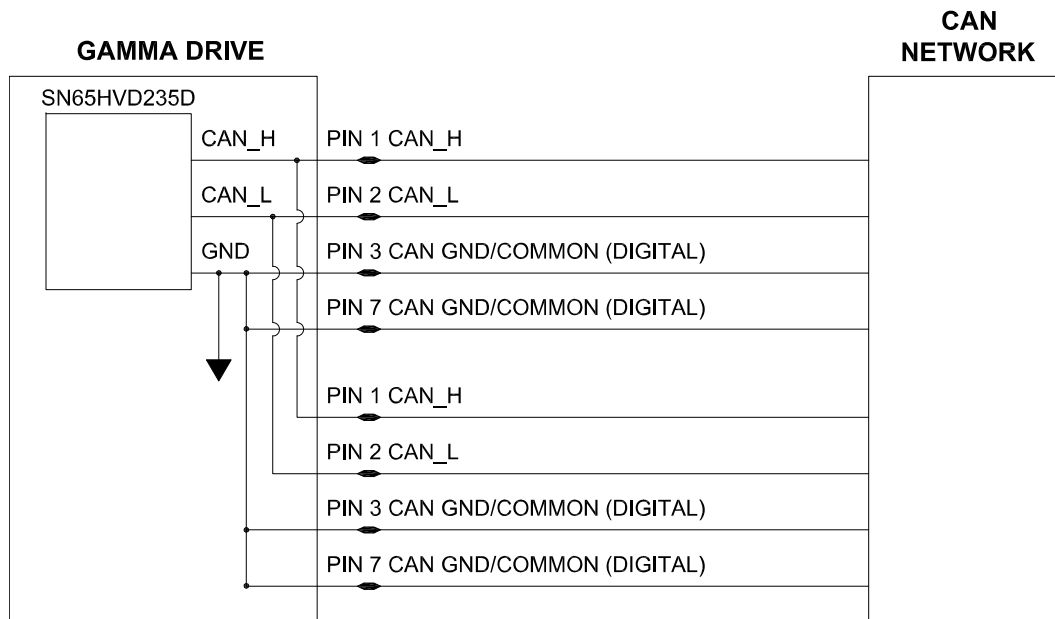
GAMMA DRIVE

CAN NETWORK

SN65HVD235D

CAN_H

CAN_L

GND

PIN 1 CAN_H

PIN 2 CAN_L

PIN 3 CAN GND/COMMON (DIGITAL)

PIN 7 CAN GND/COMMON (DIGITAL)

PIN 1 CAN_H

PIN 2 CAN_L

PIN 3 CAN GND/COMMON (DIGITAL)

PIN 7 CAN GND/COMMON (DIGITAL)